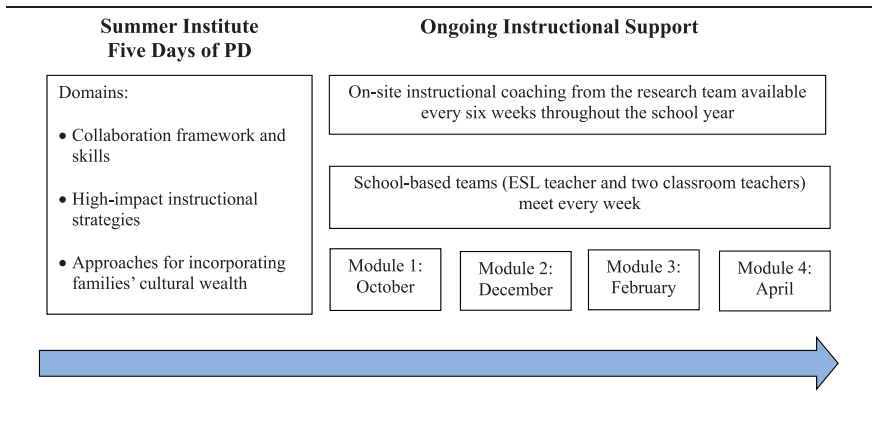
Summer Institute
Five Days of PD

Ongoing Instructional Support

Domains:

• Collaboration framework and skills

• High-impact instructional strategies

• Approaches for incorporating families' cultural wealth

On-site instructional coaching from the research team available every six weeks throughout the school year

School-based teams (ESL teacher and two classroom teachers) meet every week

Module 1: October

Module 2: December

Module 3: February

Module 4: April